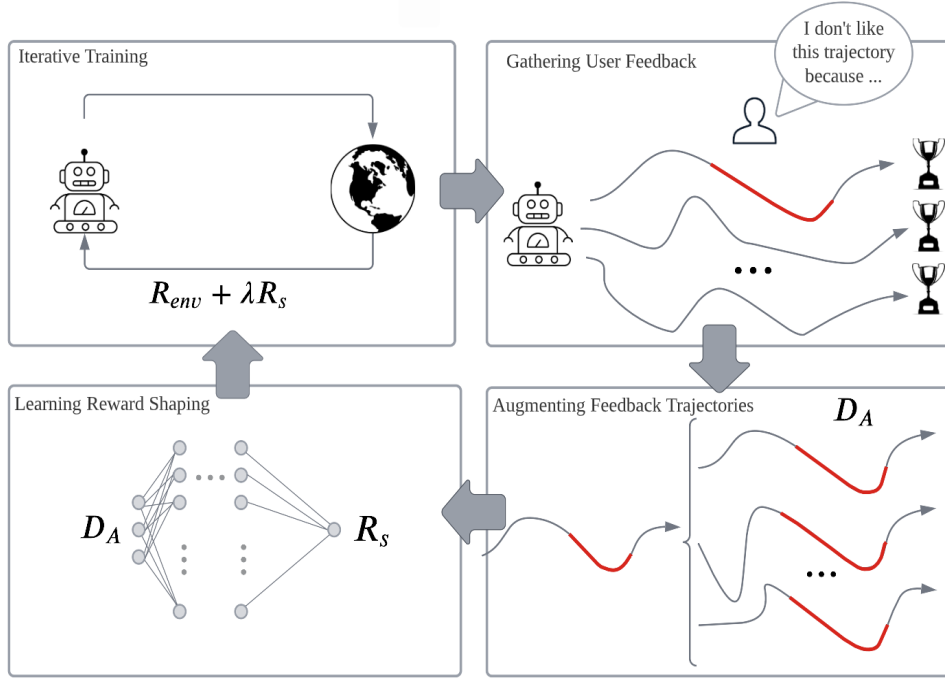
Iterative Training

$R_{env} + \lambda R_s$

Gathering User Feedback

I don't like this trajectory because ...

...

Learning Reward Shaping

$D_A$

$R_s$

Augmenting Feedback Trajectories

$D_A$

...